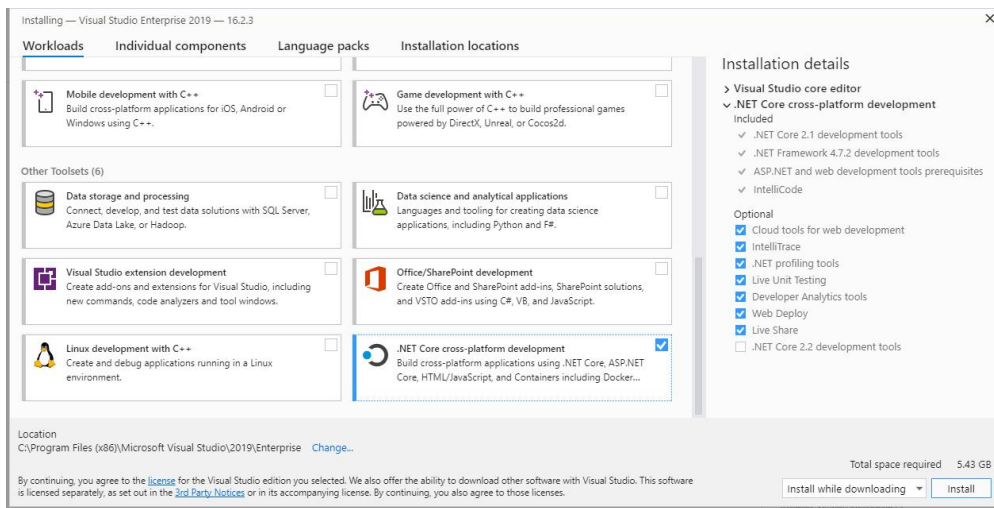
Installing — Visual Studio Enterprise 2019 — 16.2.3

×

Workloads  Individual components  Language packs  Installation locations

Mobile development with C++
Build cross-platform applications for iOS, Android or Windows using C++.

Game development with C++
Use the full power of C++ to build professional games powered by DirectX, Unreal, or Cocos2d.

Other Toolsets (6)

Data storage and processing
Connect, develop, and test data solutions with SQL Server, Azure Data Lake, or Hadoop.

Data science and analytical applications
Languages and tooling for creating data science applications, including Python and F#.

Visual Studio extension development
Create add-ons and extensions for Visual Studio, including new commands, code analyzers and tool windows.

Office/SharePoint development
Create Office and SharePoint add-ins, SharePoint solutions, and VSTO add-ins using C#, VB, and JavaScript.

Linux development with C++
Create and debug applications running in a Linux environment.

.NET Core cross-platform development
Build cross-platform applications using .NET Core, ASP.NET Core, HTML/JavaScript, and Containers including Docker...

Installation details

> Visual Studio core editor
∨ .NET Core cross-platform development
Included
✓ .NET Core 2.1 development tools
✓ .NET Framework 4.7.2 development tools
✓ ASP.NET and web development tools prerequisites
✓ IntelliCode
Optional
Cloud tools for web development
IntelliTrace
.NET profiling tools
Live Unit Testing
Developer Analytics tools
Web Deploy
Live Share
.NET Core 2.2 development tools

Location
C:\Program Files (x86)\Microsoft Visual Studio\2019\Enterprise  Change...

By continuing, you agree to the license for the Visual Studio edition you selected. We also offer the ability to download other software with Visual Studio. This software is licensed separately, as set out in the 3rd Party Notices or in its accompanying license. By continuing, you also agree to those licenses.

Total space required  5.43 GB

Install while downloading  Install